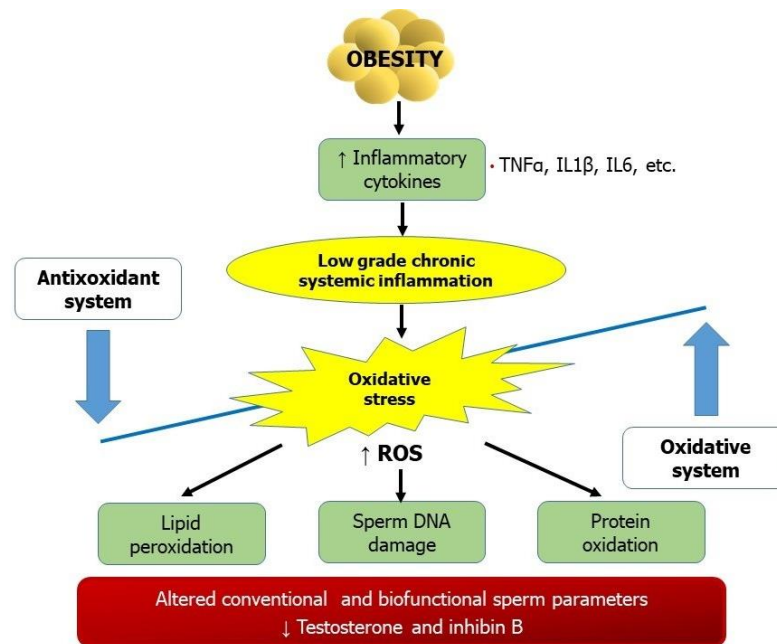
OBESITY

↑ Inflammatory cytokines

• TNFα, IL1β, IL6, etc.

Low grade chronic systemic inflammation

Antixoxidant system

Oxidative stress

Oxidative system

↑ ROS

Lipid peroxidation

Sperm DNA damage

Protein oxidation

Altered conventional and biofunctional sperm parameters
↓ Testosterone and inhibin B